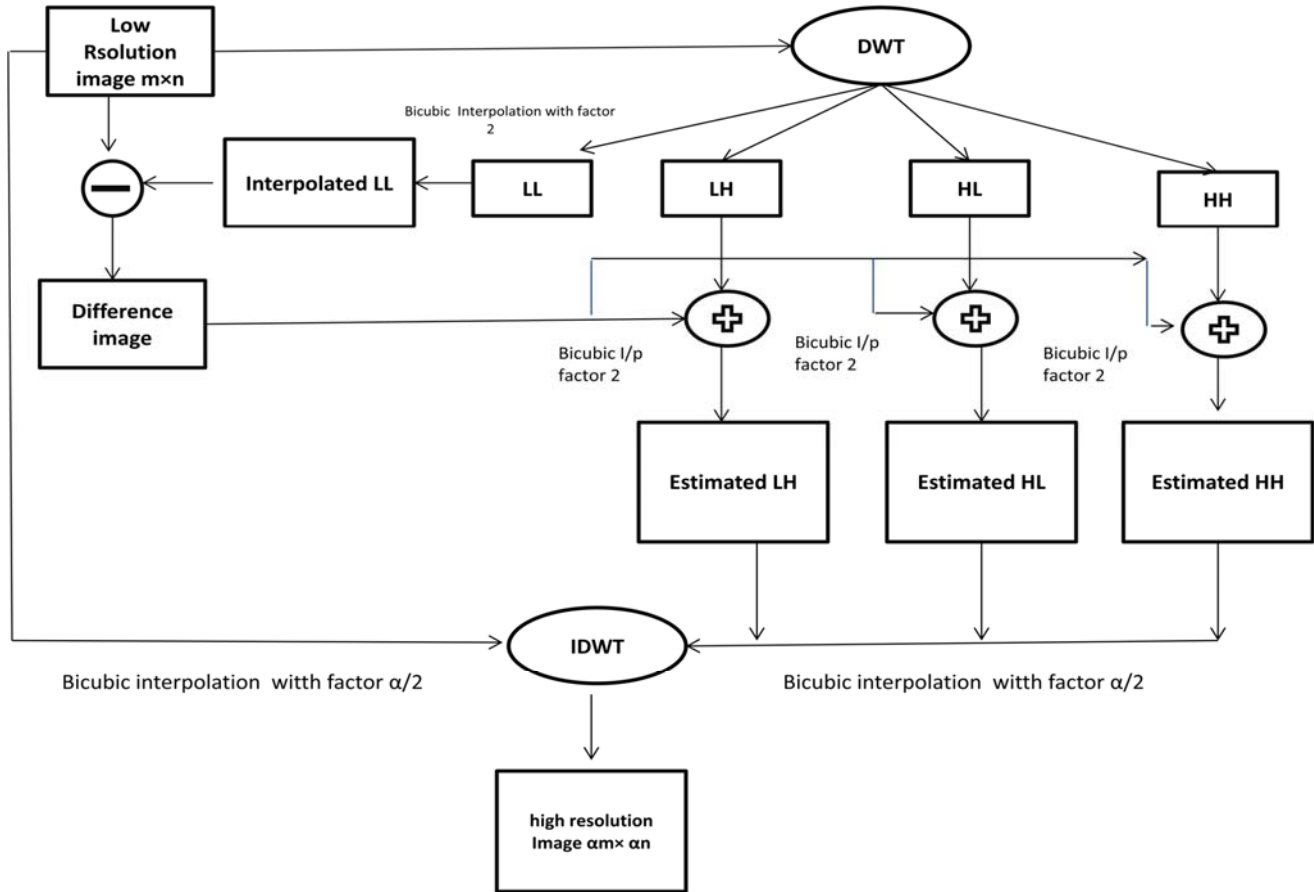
Low Rsolution image m×n

DWT

Bicubic Interpolation with factor 2

Interpolated LL

LL

LH

HL

HH

Difference image

Bicubic I/p factor 2

Bicubic I/p factor 2

Bicubic I/p factor 2

Estimated LH

Estimated HL

Estimated HH

IDWT

Bicubic interpolation witth factor α/2

Bicubic interpolation witth factor α/2

high resolution Image αm× αn